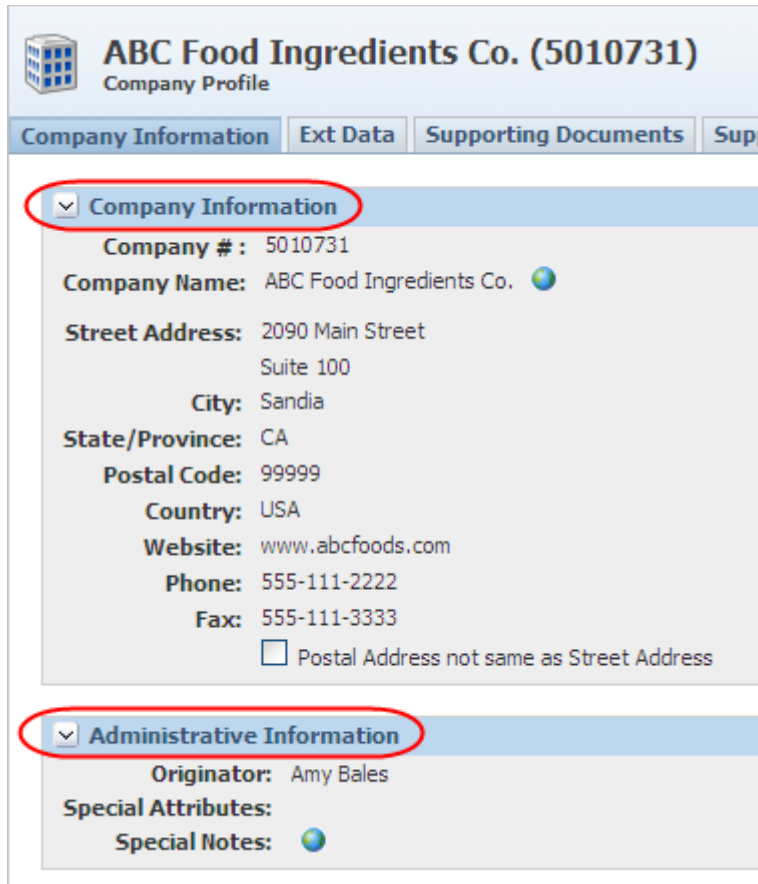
ABC Food Ingredients Co. (5010731)
Company Profile

Company Information | Ext Data | Supporting Documents | Sup

Company Information

Company # : 5010731
Company Name: ABC Food Ingredients Co.
Street Address: 2090 Main Street
Suite 100
City: Sandia
State/Province: CA
Postal Code: 99999
Country: USA
Website: www.abcfoods.com
Phone: 555-111-2222
Fax: 555-111-3333
Postal Address not same as Street Address

Administrative Information

Originator: Amy Bales
Special Attributes:
Special Notes: